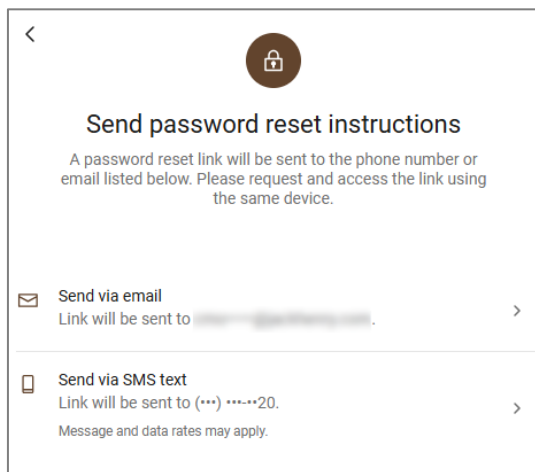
Send password reset instructions

A password reset link will be sent to the phone number or email listed below. Please request and access the link using the same device.

Send via email
Link will be sent to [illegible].

Send via SMS text
Link will be sent to (•••) •••-••20.
Message and data rates may apply.